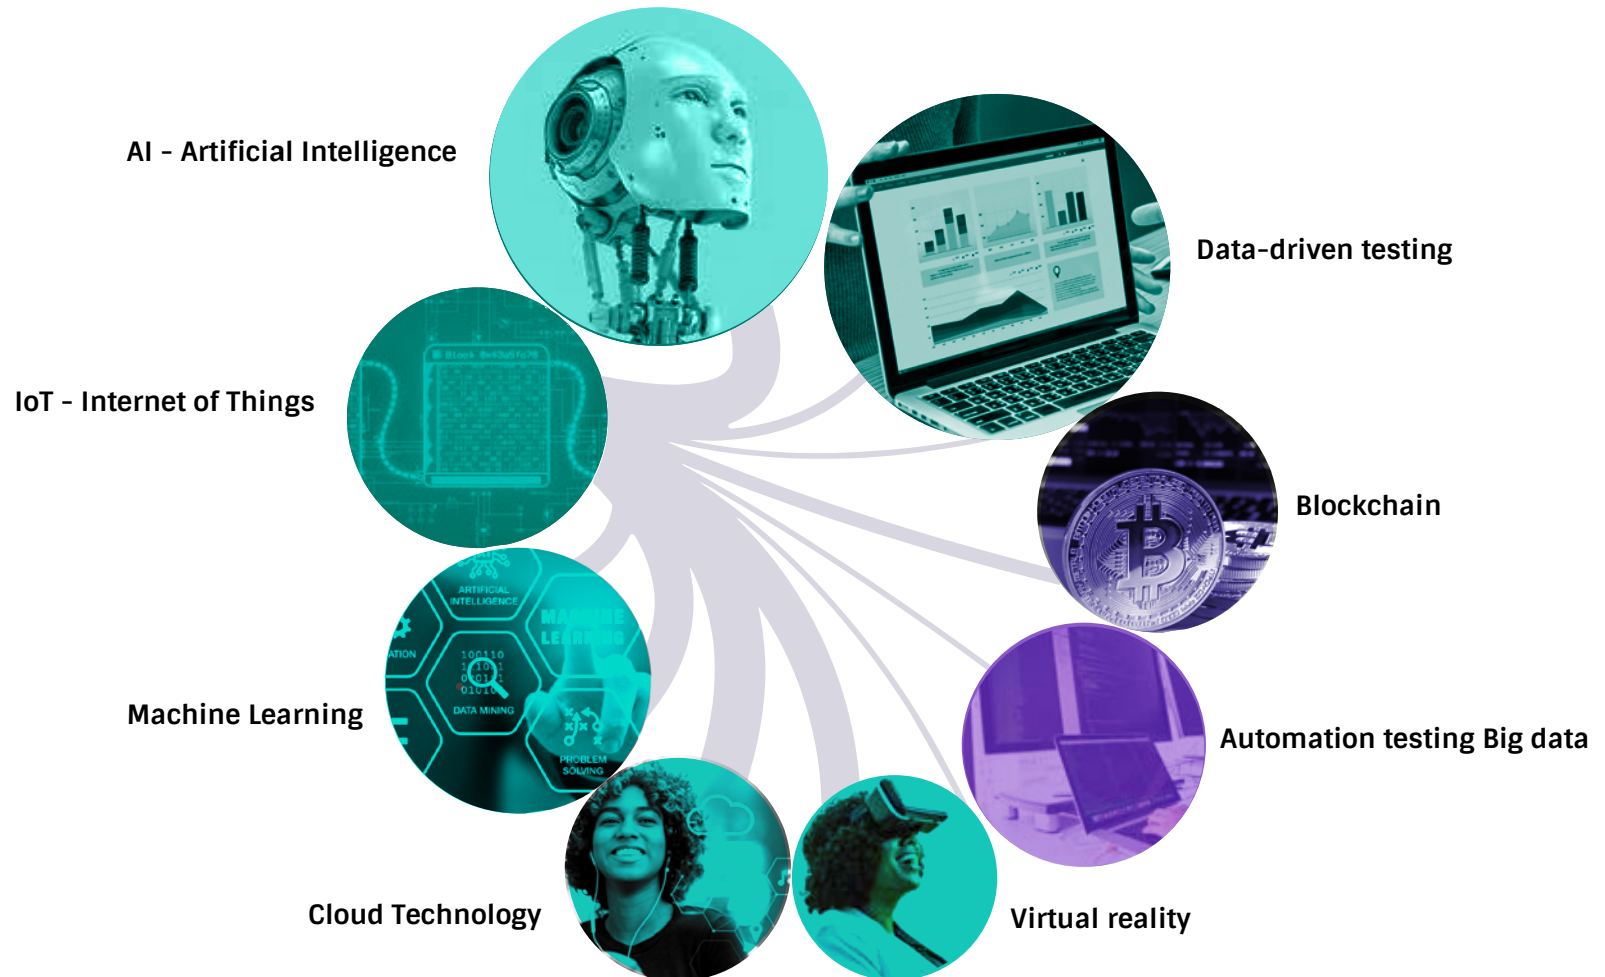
AI - Artificial Intelligence

Data-driven testing

IoT - Internet of Things

Blockchain

ARTIFICIAL INTELLIGENCE
MACHINE LEARNING
ATION
DATA MINING
PROBLEM SOLVING

Machine Learning

Automation testing Big data

Cloud Technology

Virtual reality